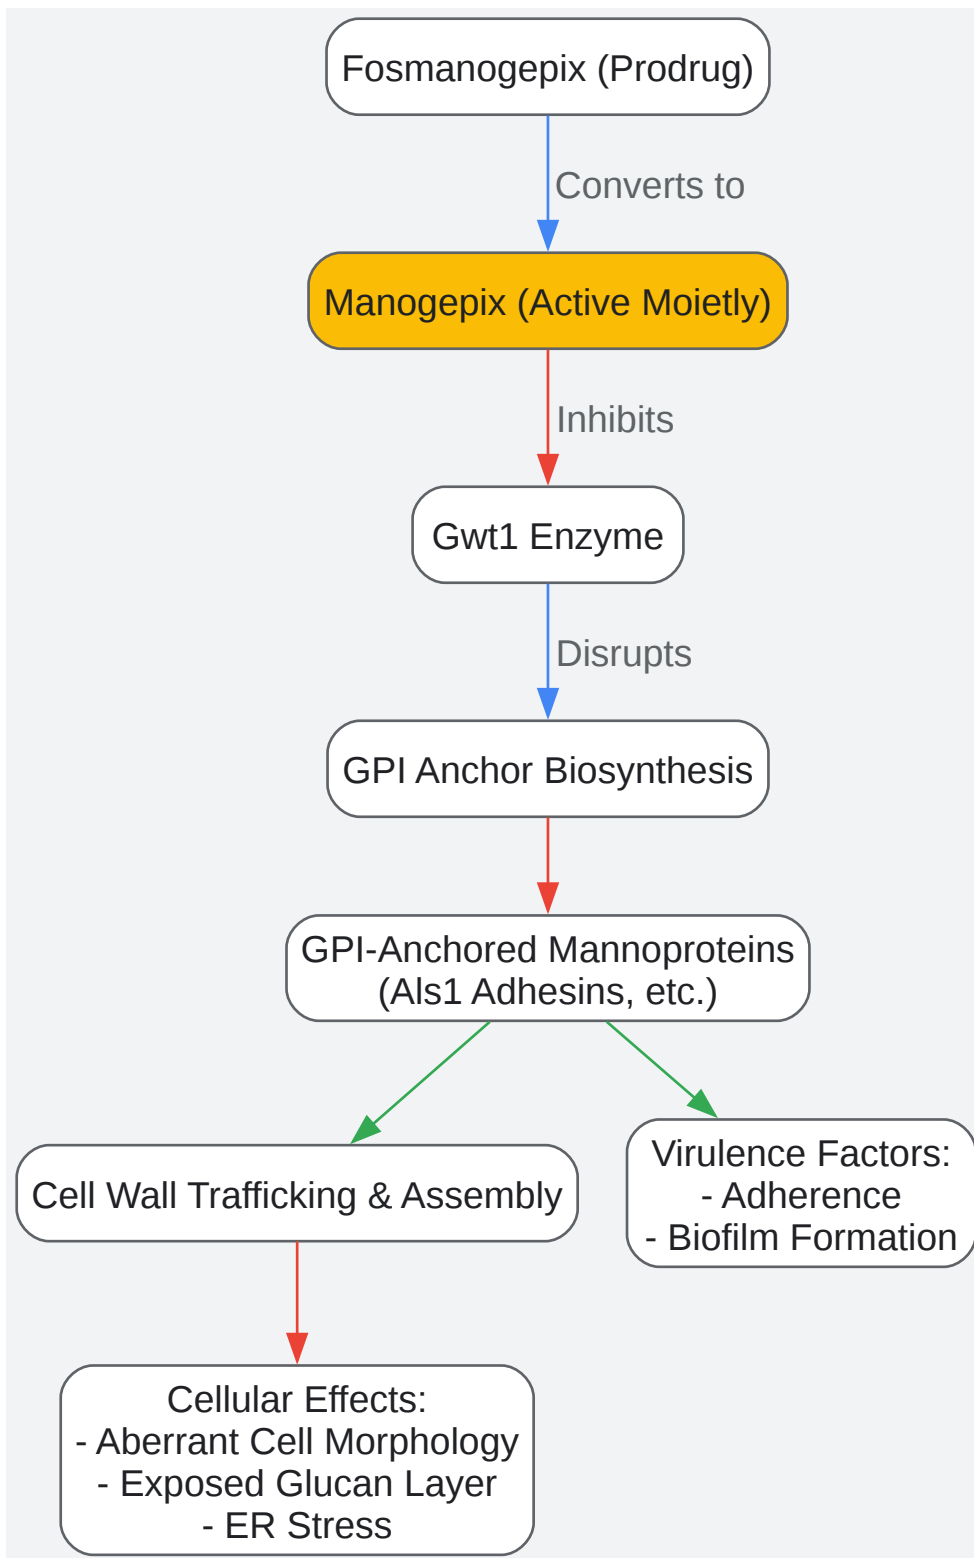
Fosmanogepix (Prodrug)

Converts to

Manogepix (Active Moietly)

Inhibits

Gwt1 Enzyme

Disrupts

GPI Anchor Biosynthesis

GPI-Anchored Mannoproteins
(Als1 Adhesins, etc.)

Cell Wall Trafficking & Assembly

Virulence Factors:
- Adherence
- Biofilm Formation

Cellular Effects:
- Aberrant Cell Morphology
- Exposed Glucan Layer
- ER Stress